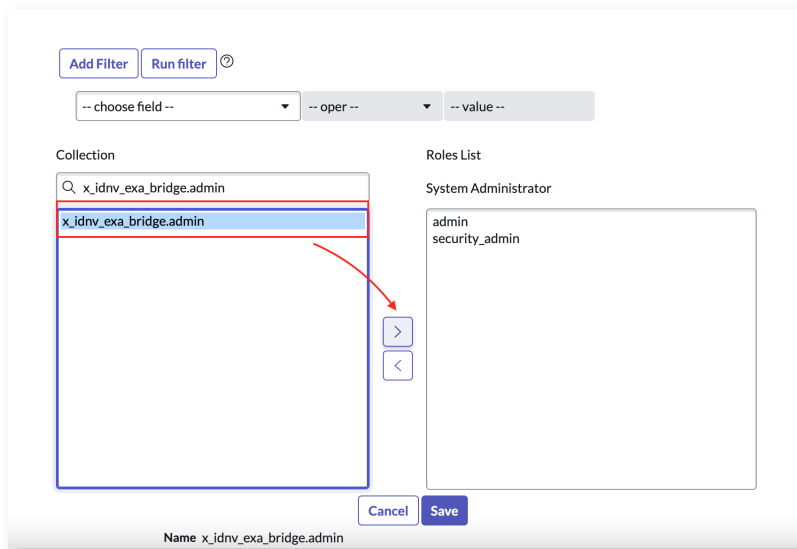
Add Filter Run filter

-- choose field -- -- oper -- -- value --

Collection

x_idnv_exa_bridge.admin

x_idnv_exa_bridge.admin

Roles List

System Administrator

admin
security_admin

>
<

Cancel Save

Name x_idnv_exa_bridge.admin